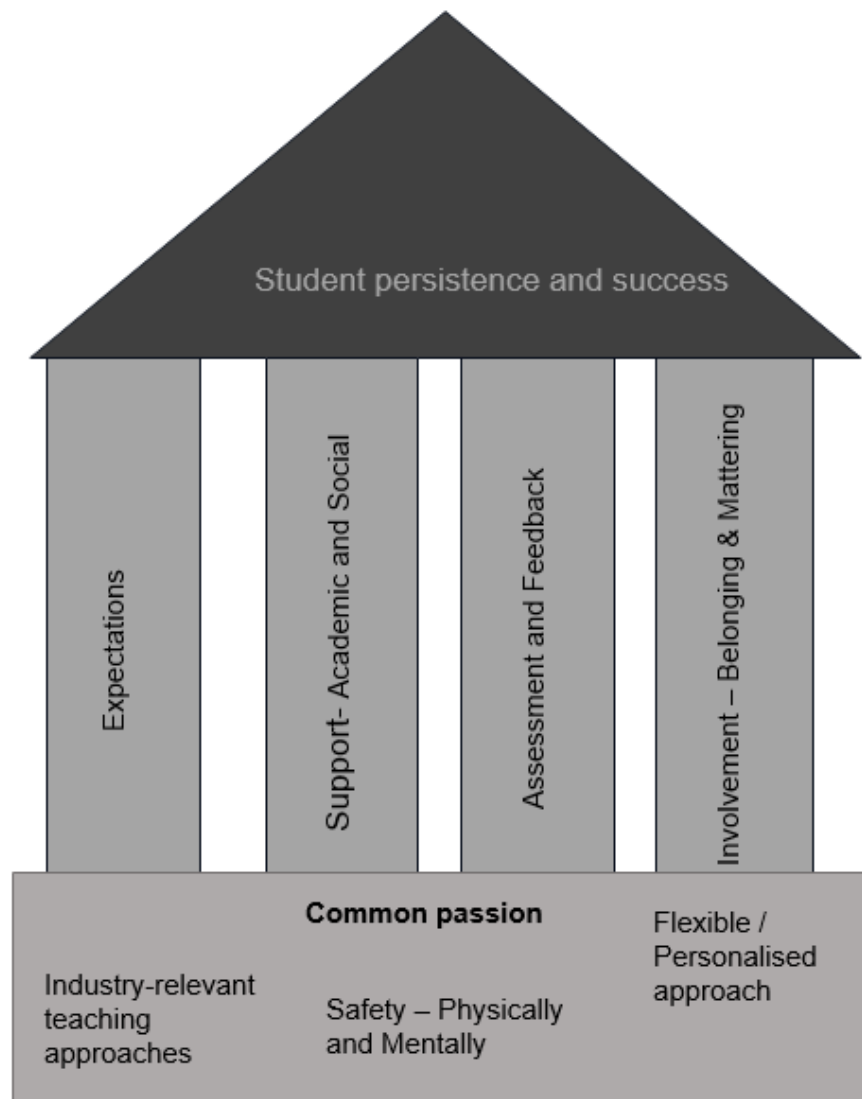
Student persistence and success

Expectations

Support- Academic and Social

Assessment and Feedback

Involvement – Belonging & Mattering

**Common passion**

Industry-relevant teaching approaches

Safety – Physically and Mentally

Flexible / Personalised approach